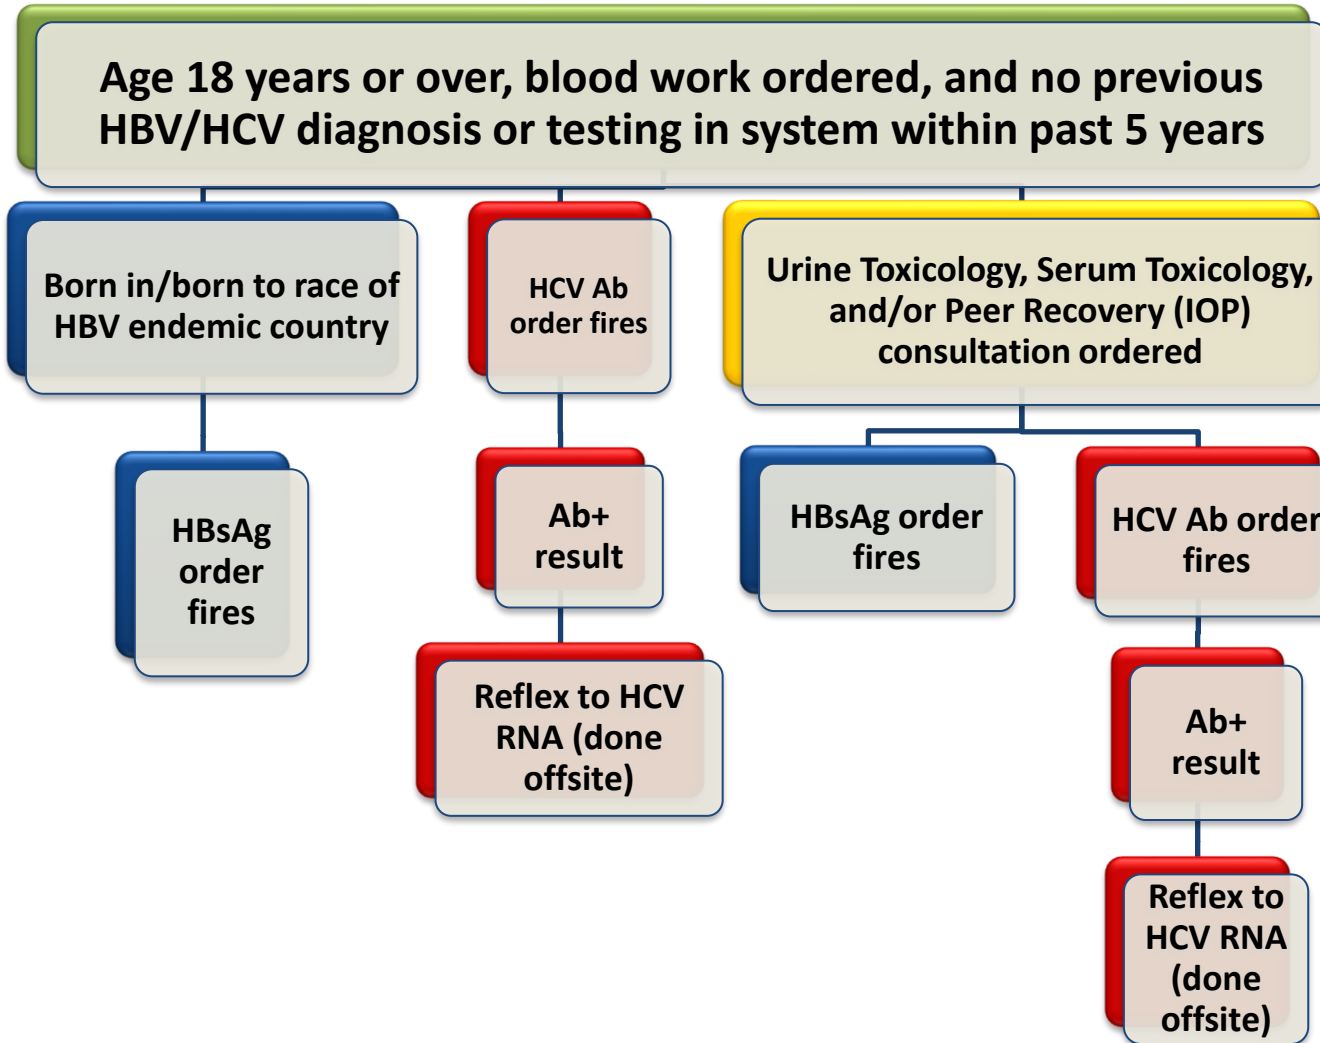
Age 18 years or over, blood work ordered, and no previous HBV/HCV diagnosis or testing in system within past 5 years

Born in/born to race of HBV endemic country

HBsAg order fires

HCV Ab order fires

Ab+ result

Reflex to HCV RNA (done offsite)

Urine Toxicology, Serum Toxicology, and/or Peer Recovery (IOP) consultation ordered

HBsAg order fires

HCV Ab order fires

Ab+ result

Reflex to HCV RNA (done offsite)